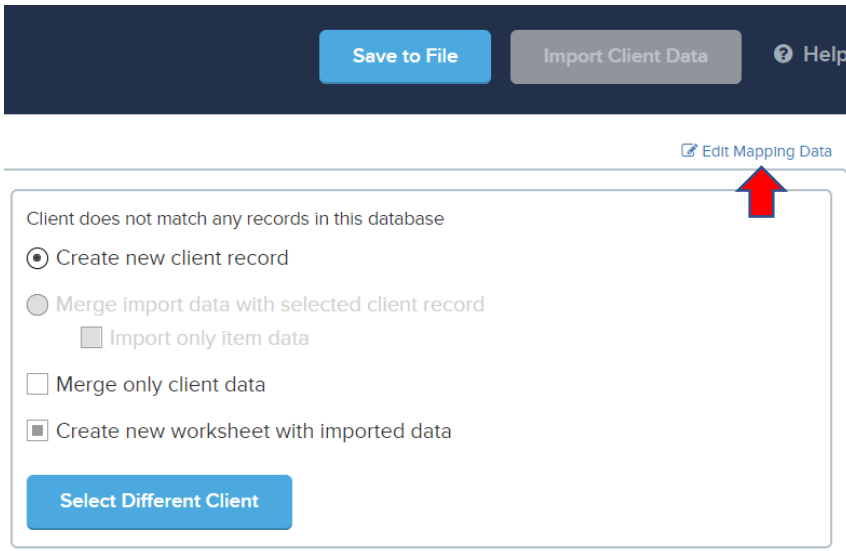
Save to File

Import Client Data

Help

Edit Mapping Data

Client does not match any records in this database

Create new client record

Merge import data with selected client record

Import only item data

Merge only client data

Create new worksheet with imported data

Select Different Client